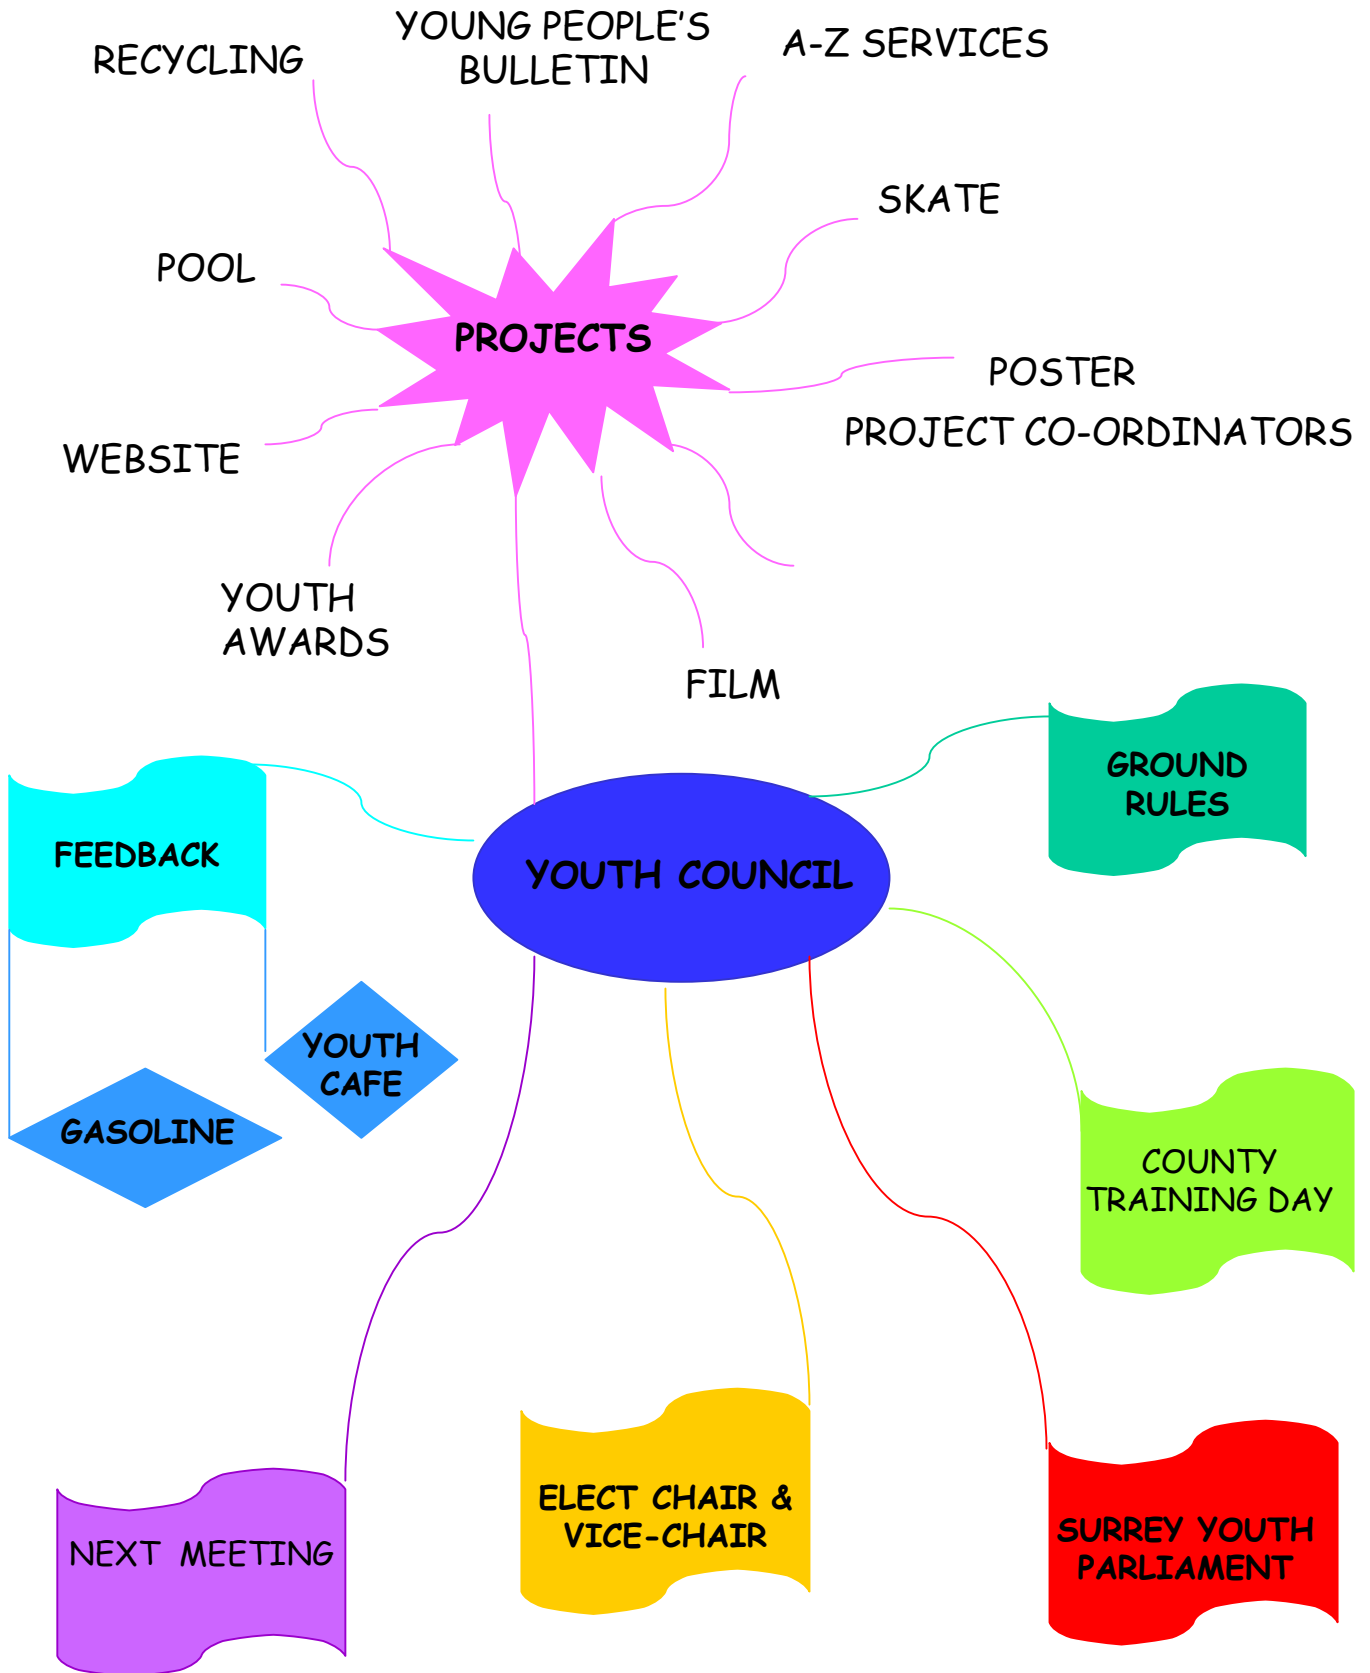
RECYCLING

YOUNG PEOPLE'S BULLETIN

A-Z SERVICES

SKATE

POOL

PROJECTS

POSTER

PROJECT CO-ORDINATORS

WEBSITE

YOUTH AWARDS

FILM

GROUND RULES

FEEDBACK

YOUTH COUNCIL

YOUTH CAFE

GASOLINE

COUNTY TRAINING DAY

NEXT MEETING

ELECT CHAIR & VICE-CHAIR

SURREY YOUTH PARLIAMENT